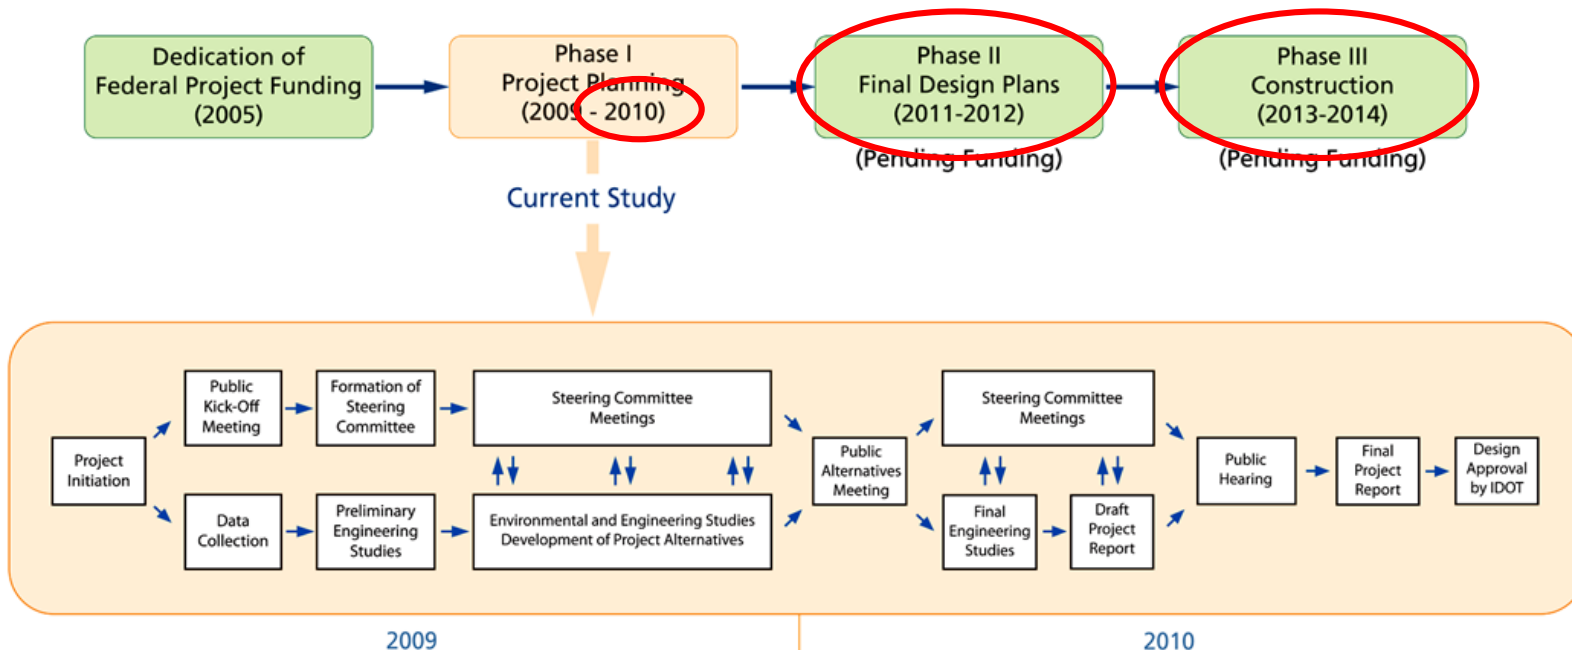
Dedication of Federal Project Funding (2005)

Phase I Project Planning (2009 - 2010)

Phase II Final Design Plans (2011-2012)
(Pending Funding)

Phase III Construction (2013-2014)
(Pending Funding)

Current Study

Project Initiation

Public Kick-Off Meeting

Formation of Steering Committee

Steering Committee Meetings

Data Collection

Preliminary Engineering Studies

Environmental and Engineering Studies Development of Project Alternatives

Public Alternatives Meeting

Steering Committee Meetings

Final Engineering Studies

Draft Project Report

Public Hearing

Final Project Report

Design Approval by IDOT

2009

2010